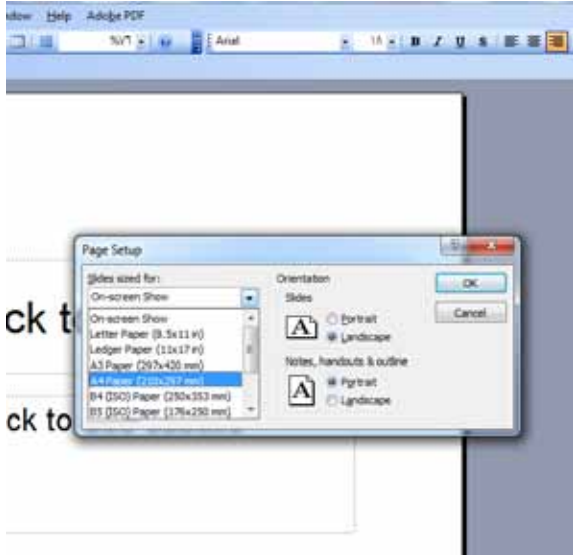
ndow Help Adobe PDF

%71 Arial 18 B I U S

Page Setup

Slides sized for:

On-screen Show

On-screen Show
Letter Paper (8.5x11 in)
Ledger Paper (11x17 in)
A3 Paper (297x420 mm)
A4 Paper (210x297 mm)
B4 (ISO) Paper (250x353 mm)
B5 (ISO) Paper (176x250 mm)

Orientation

Slides

Portrait
Landscape

Notes, handouts & outline

Portrait
Landscape

OK

Cancel

ck t

ck to